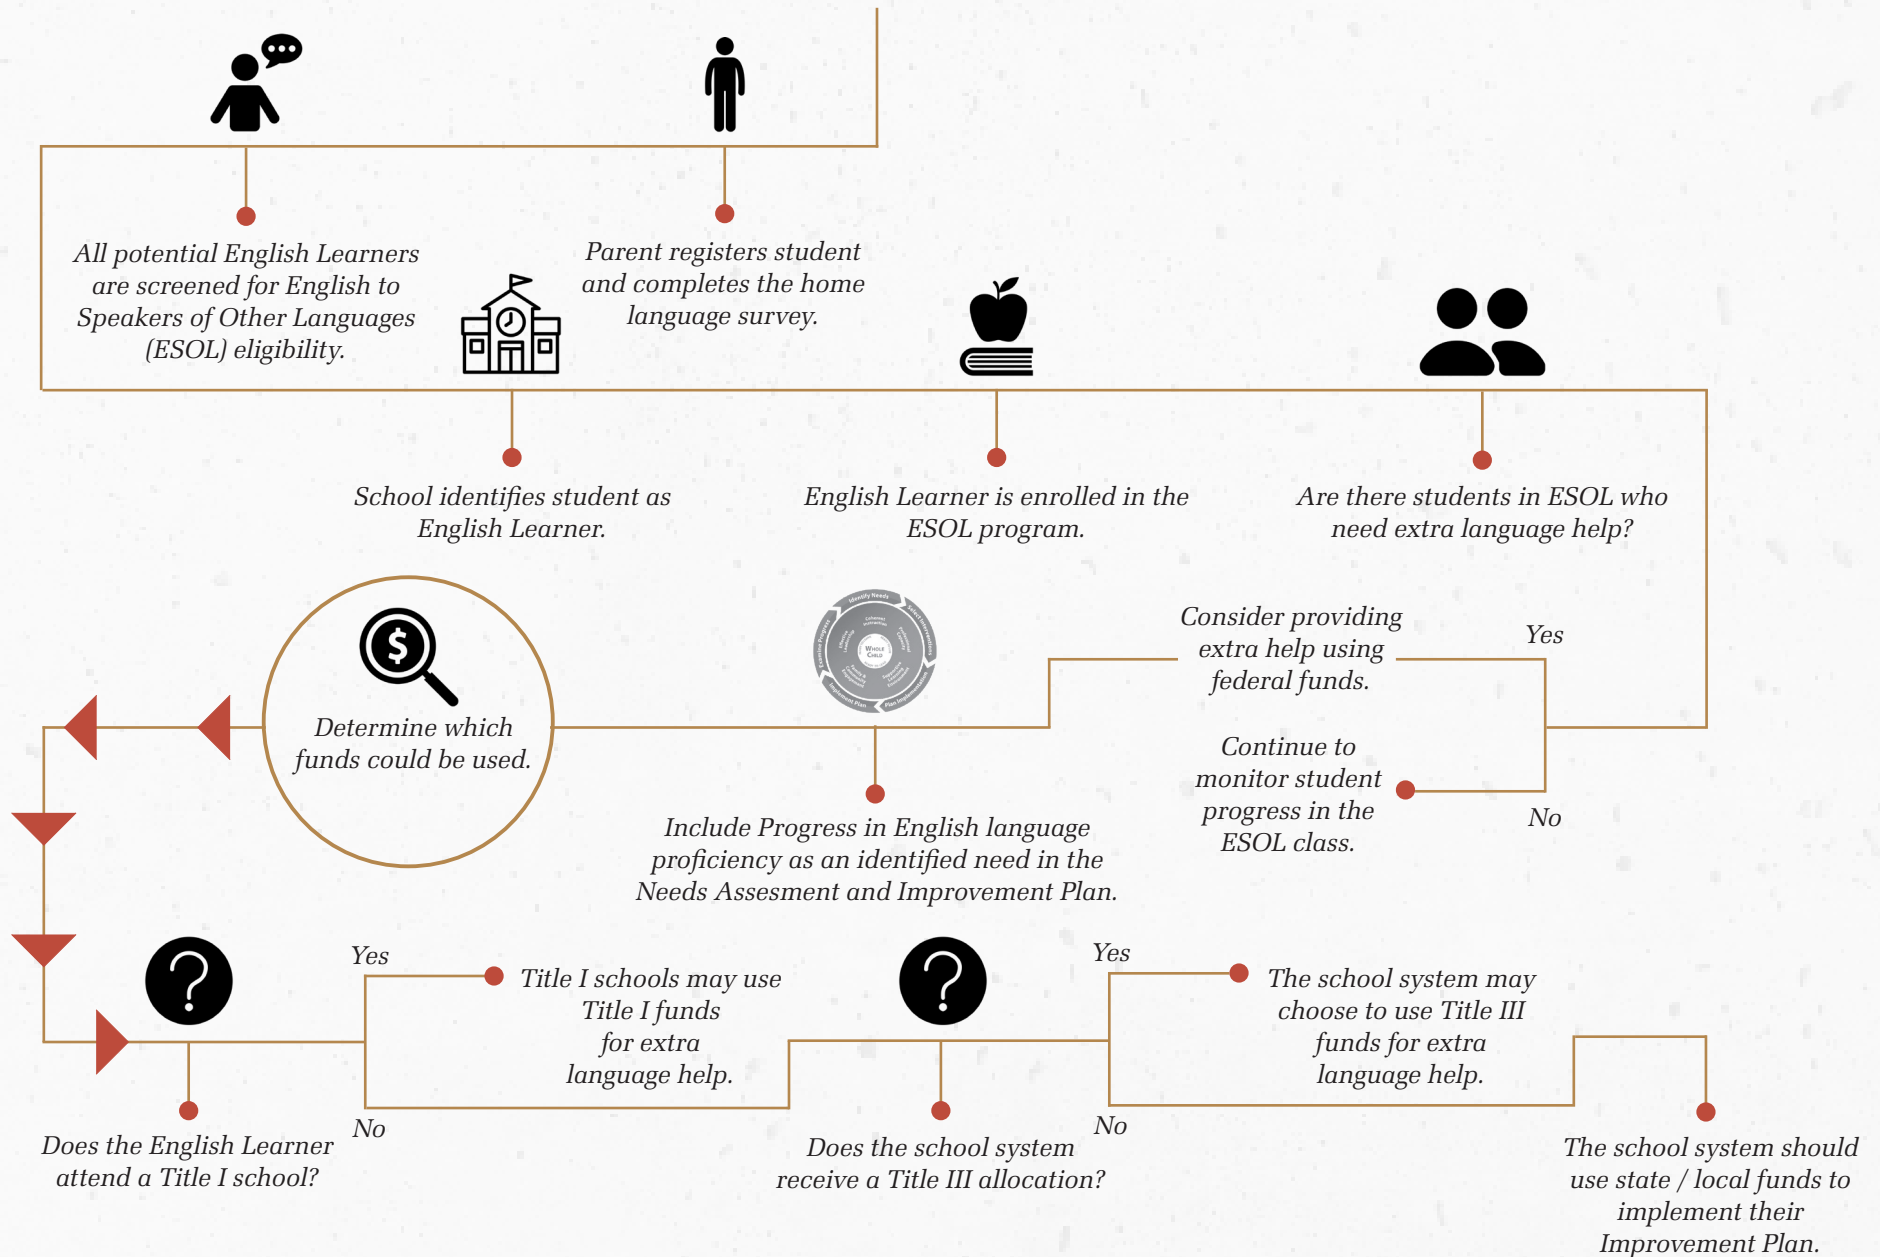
All potential English Learners are screened for English to Speakers of Other Languages (ESOL) eligibility.

Parent registers student and completes the home language survey.

School identifies student as English Learner.

English Learner is enrolled in the ESOL program.

Are there students in ESOL who need extra language help?

Yes

Consider providing extra help using federal funds.

No

Continue to monitor student progress in the ESOL class.

Include Progress in English language proficiency as an identified need in the Needs Assesment and Improvement Plan.

Determine which funds could be used.

Yes

Title I schools may use Title I funds for extra language help.

No

Does the English Learner attend a Title I school?

Yes

The school system may choose to use Title III funds for extra language help.

No

Does the school system receive a Title III allocation?

The school system should use state / local funds to implement their Improvement Plan.